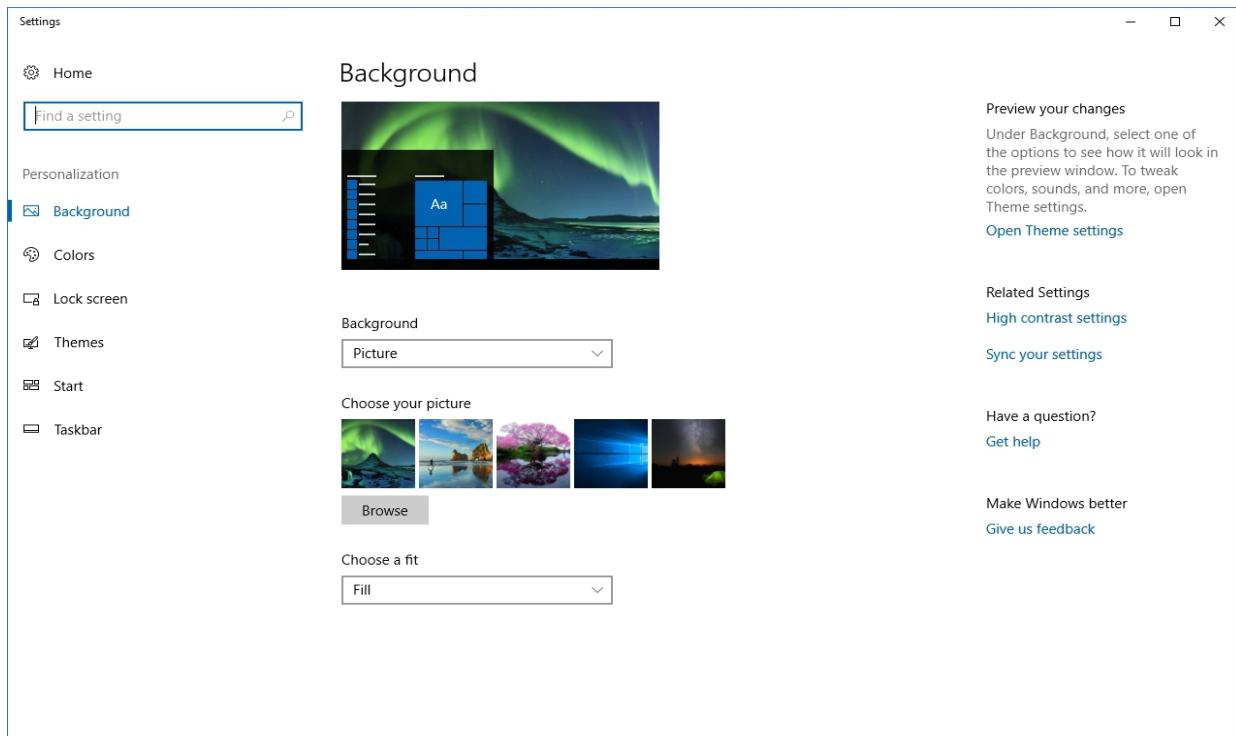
Settings

Home

Find a setting

Personalization

Background

Colors

Lock screen

Themes

Start

Taskbar

Background

Aa

Background

Picture

Choose your picture

Browse

Choose a fit

Fill

Preview your changes

Under Background, select one of the options to see how it will look in the preview window. To tweak colors, sounds, and more, open Theme settings.

Open Theme settings

Related Settings

High contrast settings

Sync your settings

Have a question?

Get help

Make Windows better

Give us feedback